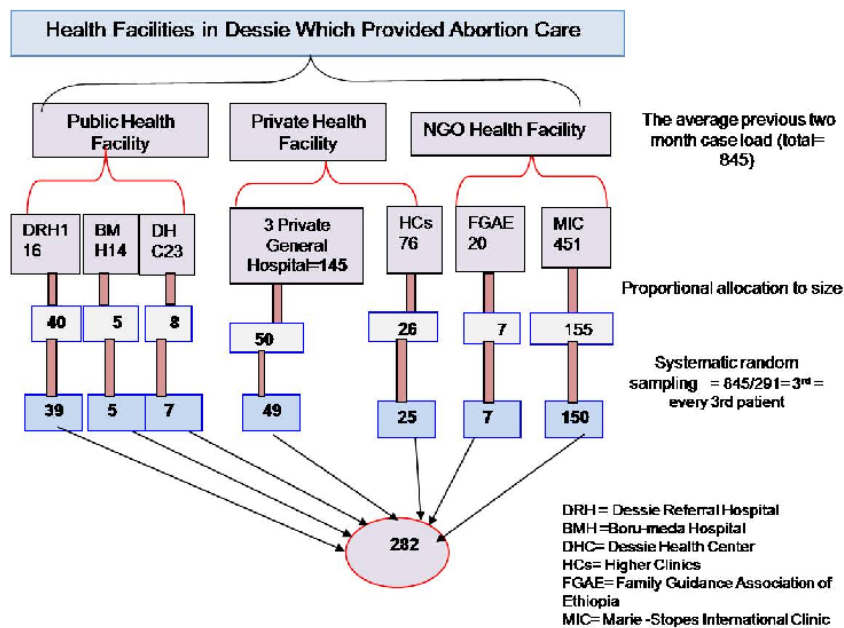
Health Facilities in Dessie Which Provided Abortion Care

Public Health Facility

Private Health Facility

NGO Health Facility

The average previous two month case load (total= 845)

DRH1 16

BM H14

DH C23

3 Private General Hospital=145

HCs 76

FGAE 20

MIC 451

Proportional allocation to size

40

5

8

50

26

7

155

Systematic random sampling = 845/291=3$^{rd}$ = every 3rd patient

39

5

7

49

25

7

150

282

DRH = Dessie Referral Hospital
BMH =Boru-meda Hospital
DHC= Dessie Health Center
HCs= Higher Clinics
FGAE= Family Guidance Association of Ethiopia
MIC= Marie -Stopes International Clinic